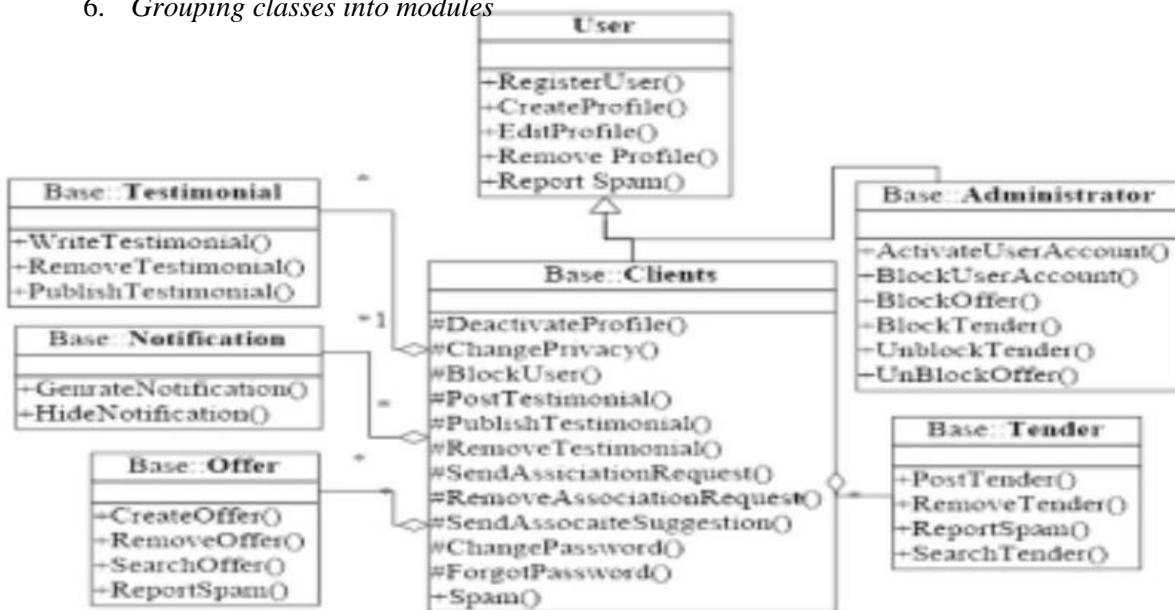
6. *Grouping classes into modules*

User

+RegisterUser()
+CreateProfile()
+EditProfile()
+Remove Profile()
+Report Spam()

Base::Testimonial

+WriteTestimonial()
+RemoveTestimonial()
+PublishTestimonial()

Base::Administrator

+ActivateUserAccount()
+BlockUserAccount()
+BlockOffer()
+BlockTender()
+UnblockTender()
+UnBlockOffer()

Base::Clients

#DeactivateProfile()
#ChangePrivacy()
#BlockUser()
#PostTestimonial()
#PublishTestimonial()
#RemoveTestimonial()
#SendAssiciationRequest()
#RemoveAssociationRequest()
#SendAssocaiteSuggestion()
#ChangePassword()
#ForgotPassword()
+Spam()

Base::Notification

+GenrateNotification()
+HideNotification()

Base::Offer

+CreateOffer()
+RemoveOffer()
+SearchOffer()
+ReportSpam()

Base::Tender

+PostTender()
+RemoveTender()
+ReportSpam()
+SearchTender()

*
*1
*
*
*
*